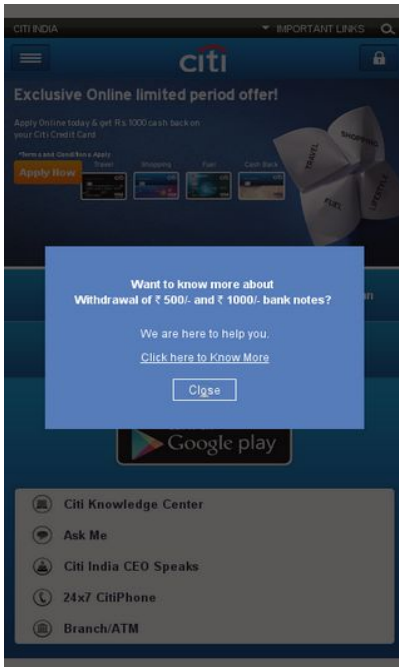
CITI INDIA

IMPORTANT LINKS

citi

Exclusive Online limited period offer!

Apply Online today & get Rs 1000 cash back on your Citi Credit Card

*Terms and Conditions Apply

Apply Now

Travel

Shopping

Fuel

Cash Back

SHOPPING

TRAVEL

LIFESTYLE

FUEL

Want to know more about Withdrawal of ₹ 500/- and ₹ 1000/- bank notes?

We are here to help you.

Click here to Know More

Close

Google play

Citi Knowledge Center

Ask Me

Citi India CEO Speaks

24x7 CitiPhone

Branch/ATM